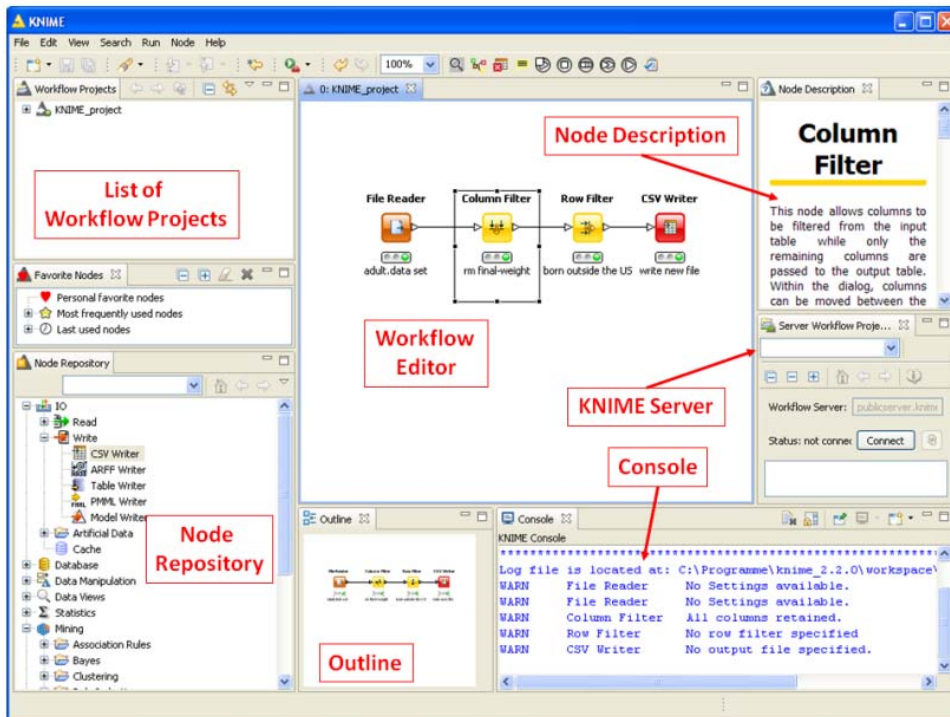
KNIME

File Edit View Search Run Node Help

100%

Workflow Projects

KNIME_project

List of Workflow Projects

Favorite Nodes

Personal favorite nodes
Most frequently used nodes
Last used nodes

Node Repository

IO
Read
Write
CSV Writer
ARFF Writer
Table Writer
PMML Writer
Model Writer
Artificial Data
Cache
Database
Data Manipulation
Data Views
Statistics
Mining
Association Rules
Bayes
Clustering

Node Repository

0: KNIME_project

File Reader
Column Filter
Row Filter
CSV Writer
adult.data set
rm final-weight
born outside the US
write new file

Workflow Editor

Node Description

Node Description

Column Filter

This node allows columns to be filtered from the input table while only the remaining columns are passed to the output table. Within the dialog, columns can be moved between the

Server Workflow Proje...

KNIME Server

Workflow Server: publicserver.knime

Status: not conne
Connect

Console

Outline

Outline

Console

KNIME Console

Log file is located at: C:\Programme\knime_2.2.0\workspace\
WARN File Reader No Settings available.
WARN File Reader No Settings available.
WARN Column Filter All columns retained.
WARN Row Filter No row filter specified
WARN CSV Writer No output file specified.